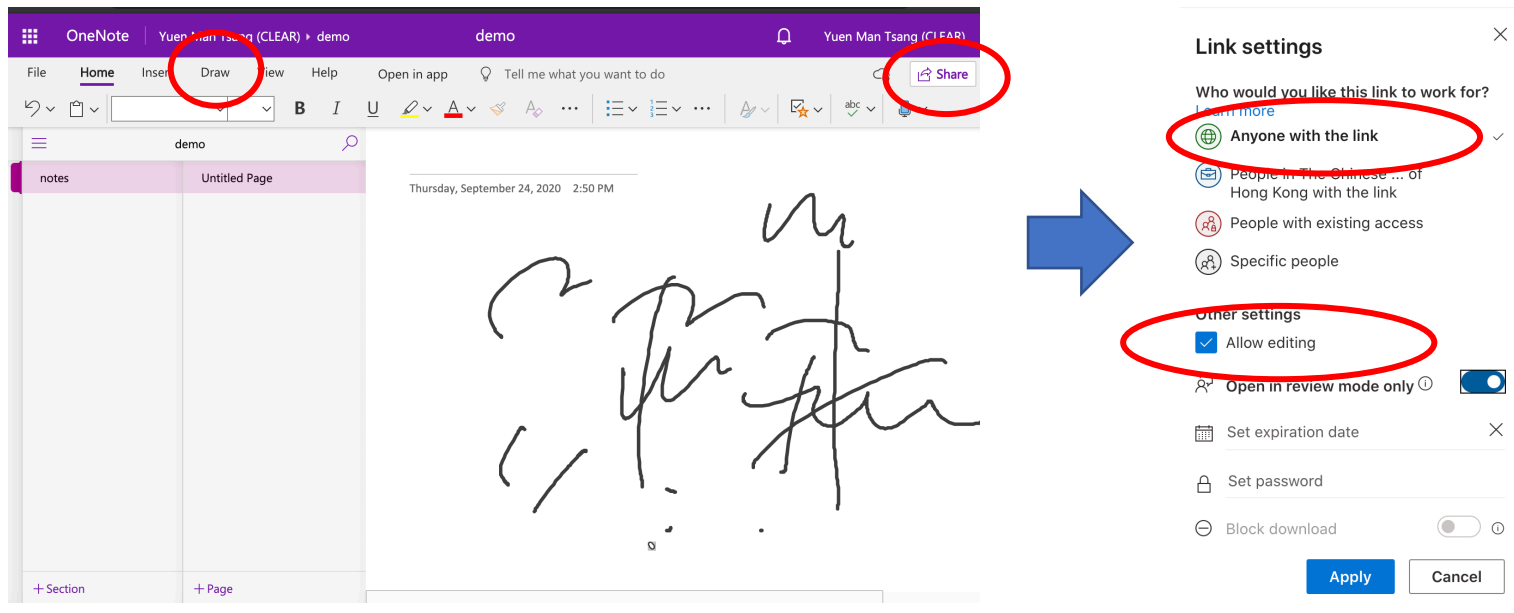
OneNote | Yuen Man Tsang (CLEAR) ▸ demo demo Yuen Man Tsang (CLEAR)

File Home Inser Draw View Help Open in app Tell me what you want to do Share

B I U

demo

notes

Untitled Page

Thursday, September 24, 2020 2:50 PM

+ Section + Page

Link settings

Who would you like this link to work for?

Learn more

Anyone with the link

People in The Chinese ... of Hong Kong with the link

People with existing access

Specific people

Other settings

Allow editing

Open in review mode only

Set expiration date

Set password

Block download

Apply Cancel